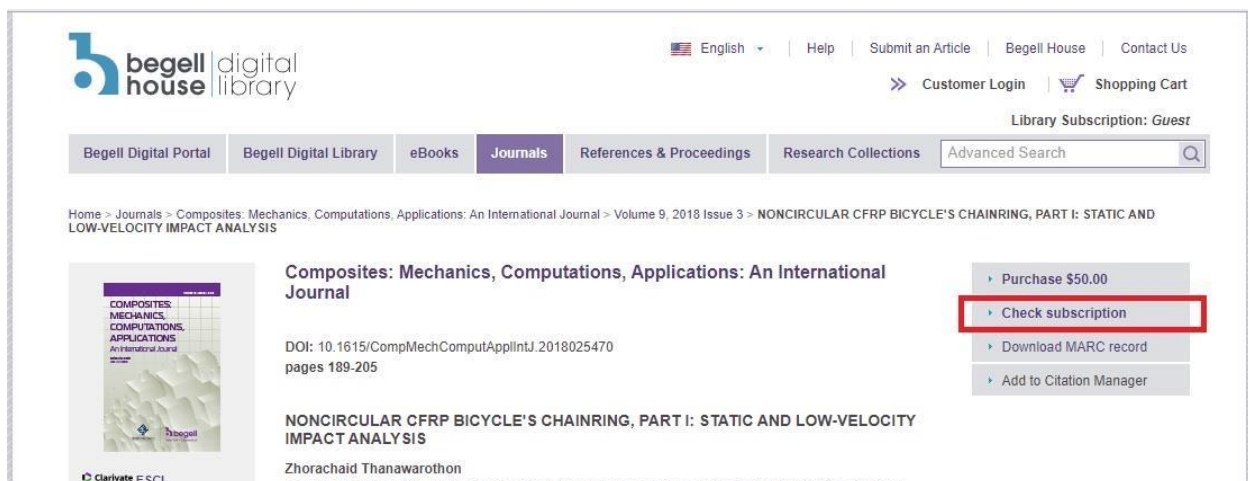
begell house digital library

English | Help | Submit an Article | Begell House | Contact Us

Customer Login | Shopping Cart

Library Subscription: *Guest*

Begell Digital Portal | Begell Digital Library | eBooks | Journals | References & Proceedings | Research Collections | Advanced Search

Home > Journals > Composites: Mechanics, Computations, Applications: An International Journal > Volume 9, 2018 Issue 3 > NONCIRCULAR CFRP BICYCLE'S CHAINRING, PART I: STATIC AND LOW-VELOCITY IMPACT ANALYSIS

COMPOSITES: MECHANICS, COMPUTATIONS, APPLICATIONS An International Journal

begell

Clarivate ESCI

Composites: Mechanics, Computations, Applications: An International Journal

DOI: 10.1615/CompMechComputApplIntJ.2018025470
pages 189-205

NONCIRCULAR CFRP BICYCLE'S CHAINRING, PART I: STATIC AND LOW-VELOCITY IMPACT ANALYSIS

Zhorachaid Thanawarothon

Purchase $50.00
Check subscription
Download MARC record
Add to Citation Manager